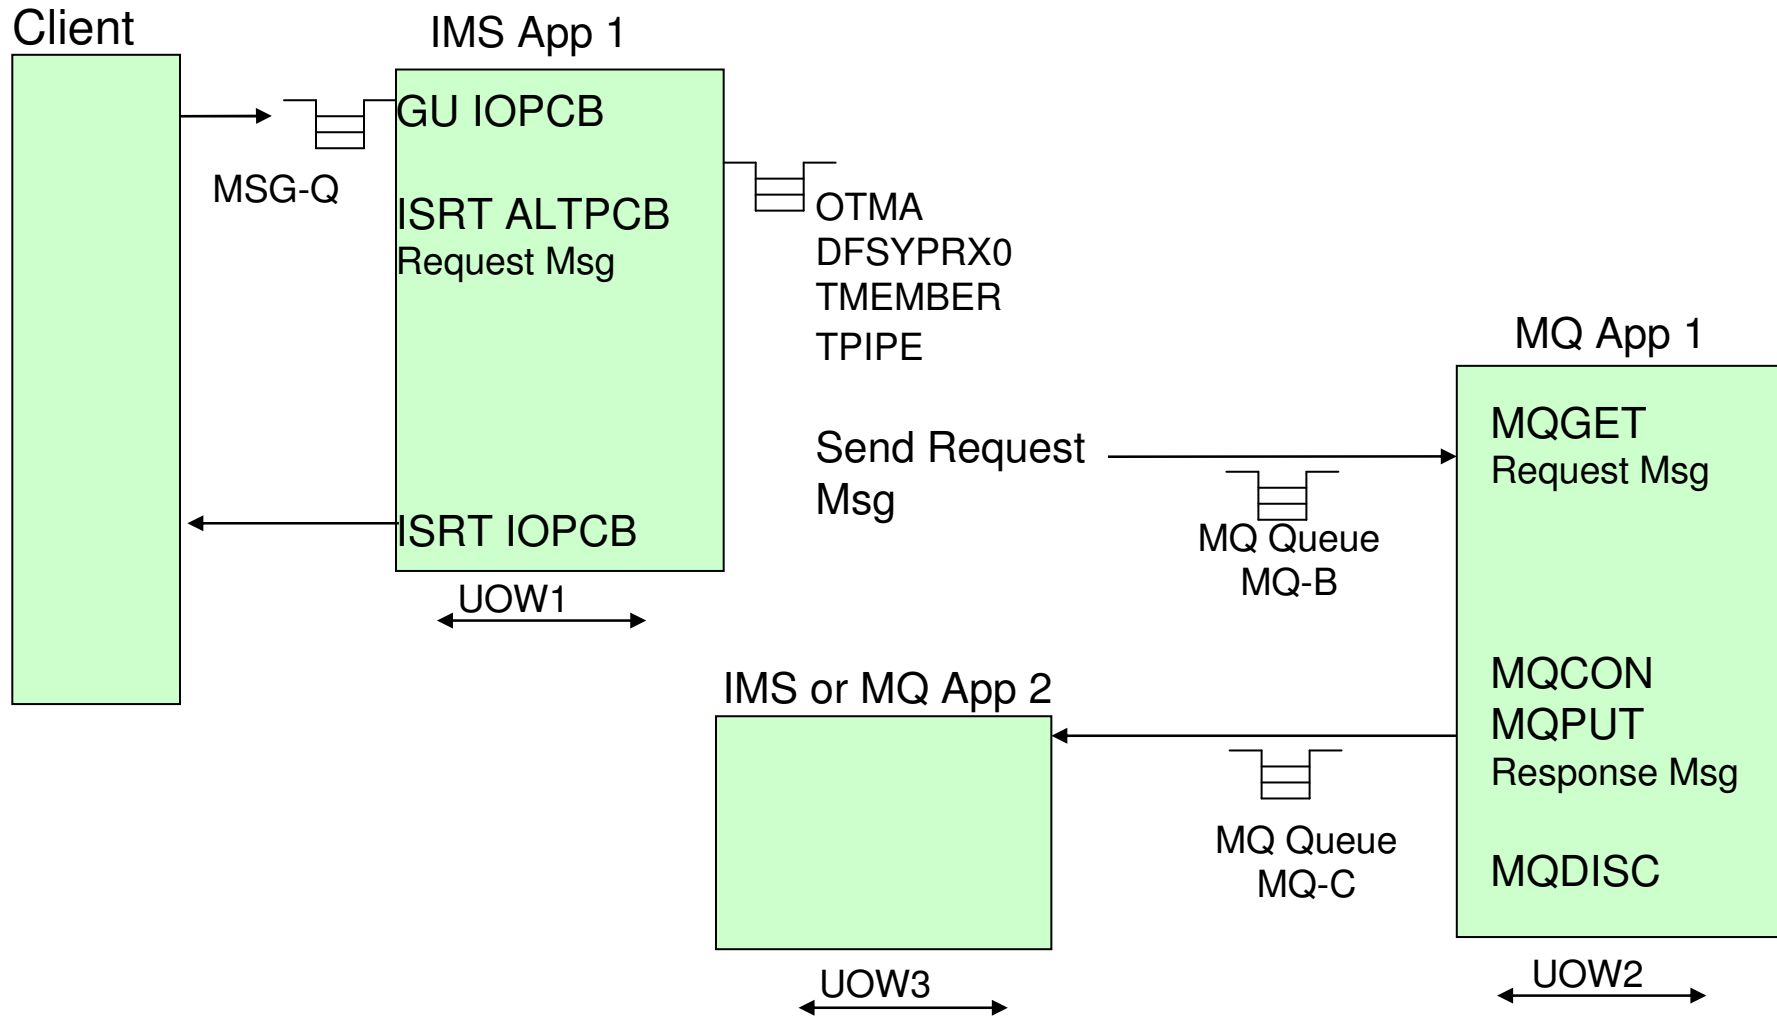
Client

IMS App 1

MSG-Q

GU IOPCB

ISRT ALTPCB
Request Msg

OTMA
DFSYPRX0
TMEMBER
TPIPE

MQ App 1

MQGET
Request Msg

Send Request Msg

MQ Queue
MQ-B

ISRT IOPCB

UOW1

IMS or MQ App 2

MQCON
MQPUT
Response Msg

MQ Queue
MQ-C

MQDISC

UOW3

UOW2